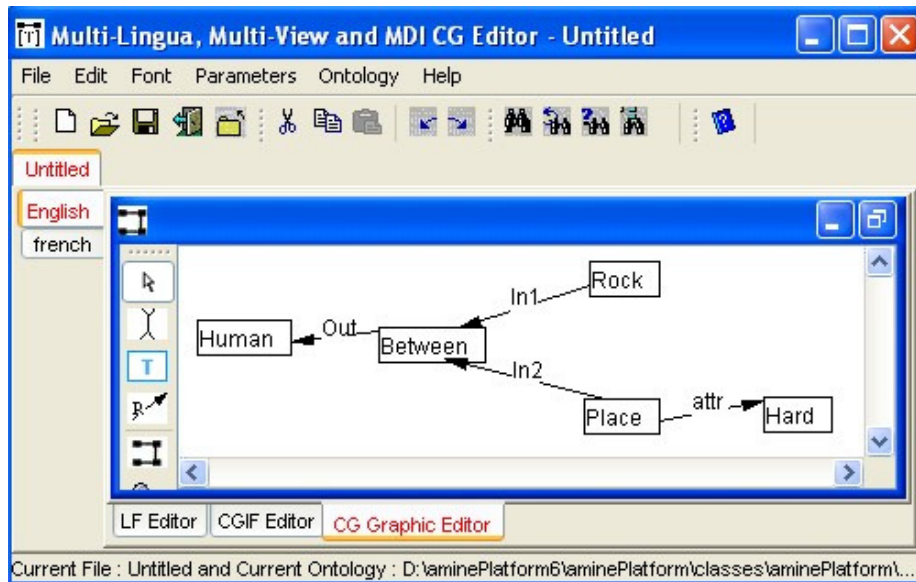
Multi-Lingua, Multi-View and MDI CG Editor - Untitled

File Edit Font Parameters Ontology Help

Untitled

English
french

T

Rock
In1
Human
Out
Between
In2
Place
attr
Hard

LF Editor CGIF Editor CG Graphic Editor

Current File : Untitled and Current Ontology : D:\aminePlatform6\aminePlatform\classes\aminePlatform\...